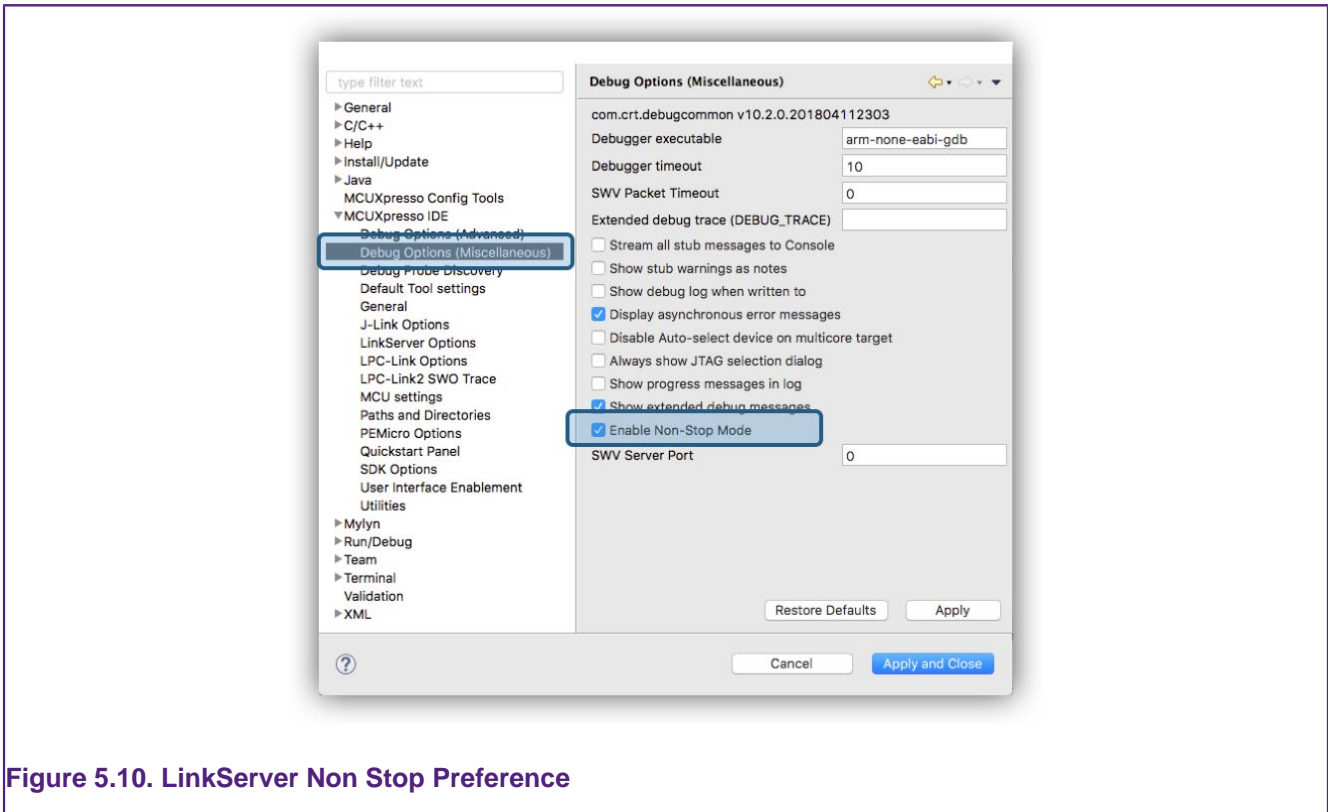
type filter text

▸General
▸C/C++
▸Help
▸Install/Update
▸Java
MCUXpresso Config Tools
▾MCUXpresso IDE
Debug Options (Advanced)
Debug Options (Miscellaneous)
Debug Probe Discovery
Default Tool settings
General
J-Link Options
LinkServer Options
LPC-Link Options
LPC-Link2 SWO Trace
MCU settings
Paths and Directories
PEMicro Options
Quickstart Panel
SDK Options
User Interface Enablement
Utilities
▸Mylyn
▸Run/Debug
▸Team
▸Terminal
Validation
▸XML

Debug Options (Miscellaneous)

com.crt.debugcommon v10.2.0.201804112303

Debugger executable arm-none-eabi-gdb
Debugger timeout 10
SWV Packet Timeout 0
Extended debug trace (DEBUG_TRACE)

Stream all stub messages to Console
Show stub warnings as notes
Show debug log when written to
Display asynchronous error messages
Disable Auto-select device on multicore target
Always show JTAG selection dialog
Show progress messages in log
Show extended debug messages
Enable Non-Stop Mode

SWV Server Port 0

Restore Defaults Apply

Cancel Apply and Close

Figure 5.10. LinkServer Non Stop Preference